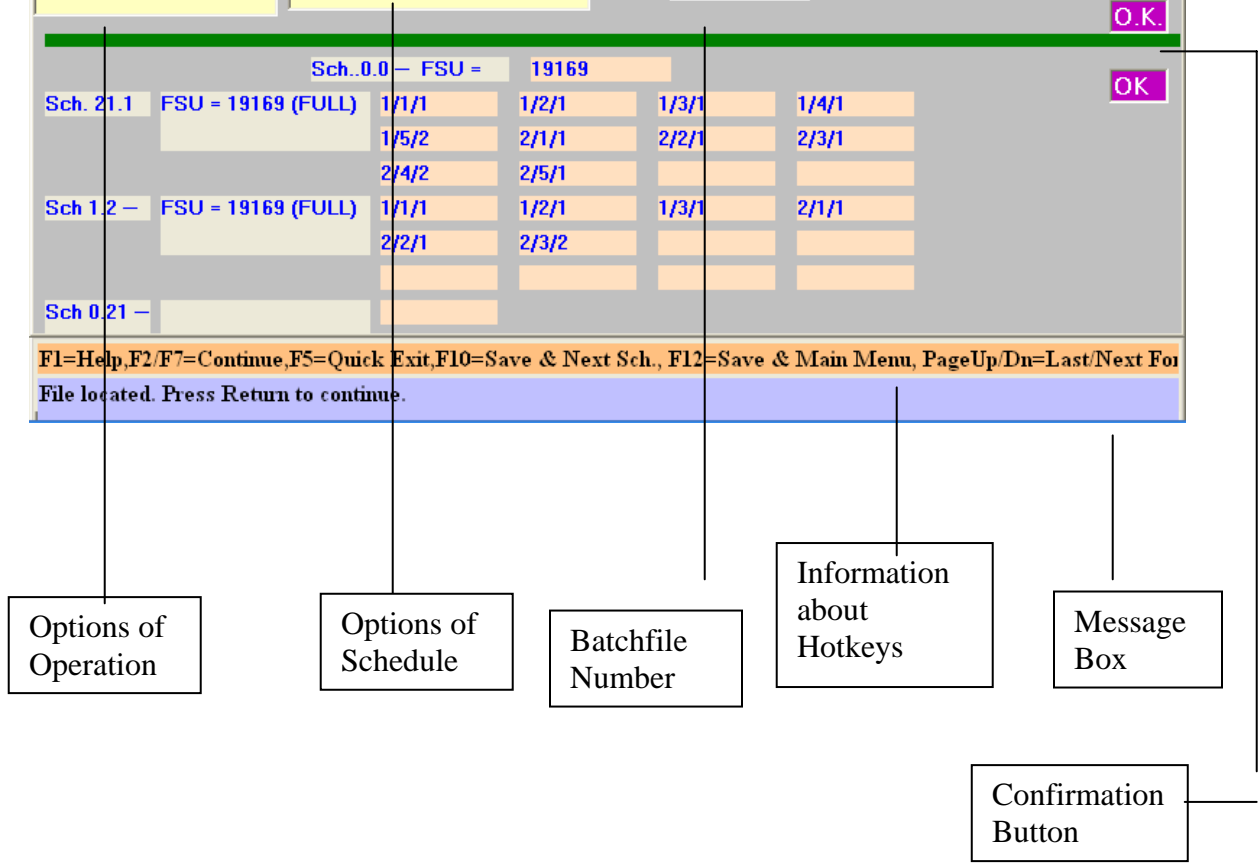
O.K.

Sch..0.0 – FSU = 19169

OK

Sch. 21.1 FSU = 19169 (FULL) 1/1/1 1/2/1 1/3/1 1/4/1

1/5/2 2/1/1 2/2/1 2/3/1

2/4/2 2/5/1

Sch 1.2 – FSU = 19169 (FULL) 1/1/1 1/2/1 1/3/1 2/1/1

2/2/1 2/3/2

Sch 0.21 –

F1=Help,F2/F7=Continue,F5=Quick Exit,F10=Save & Next Sch., F12=Save & Main Menu, PageUp/Dn=Last/Next For

File located. Press Return to continue.

Options of Operation

Options of Schedule

Batchfile Number

Information about Hotkeys

Message Box

Confirmation Button